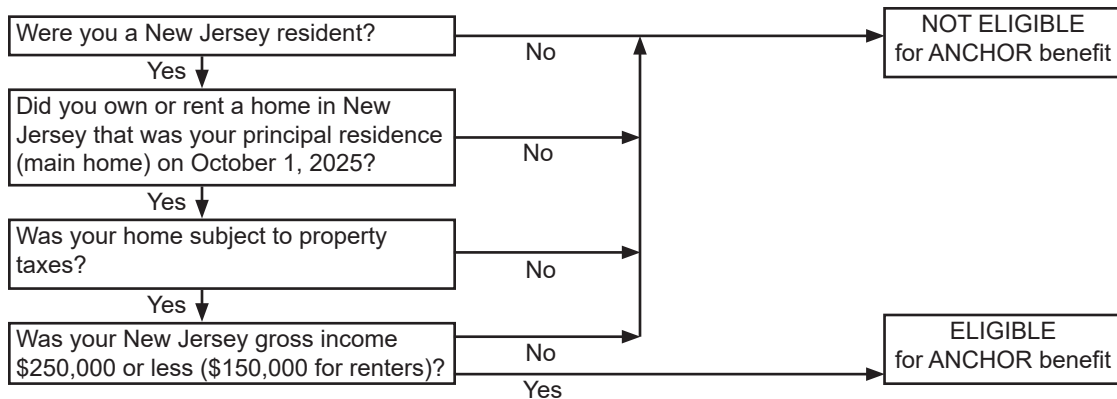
Were you a New Jersey resident?

No

NOT ELIGIBLE for ANCHOR benefit

Yes

Did you own or rent a home in New Jersey that was your principal residence (main home) on October 1, 2025?

No

Yes

Was your home subject to property taxes?

No

Yes

Was your New Jersey gross income $250,000 or less ($150,000 for renters)?

No

Yes

ELIGIBLE for ANCHOR benefit